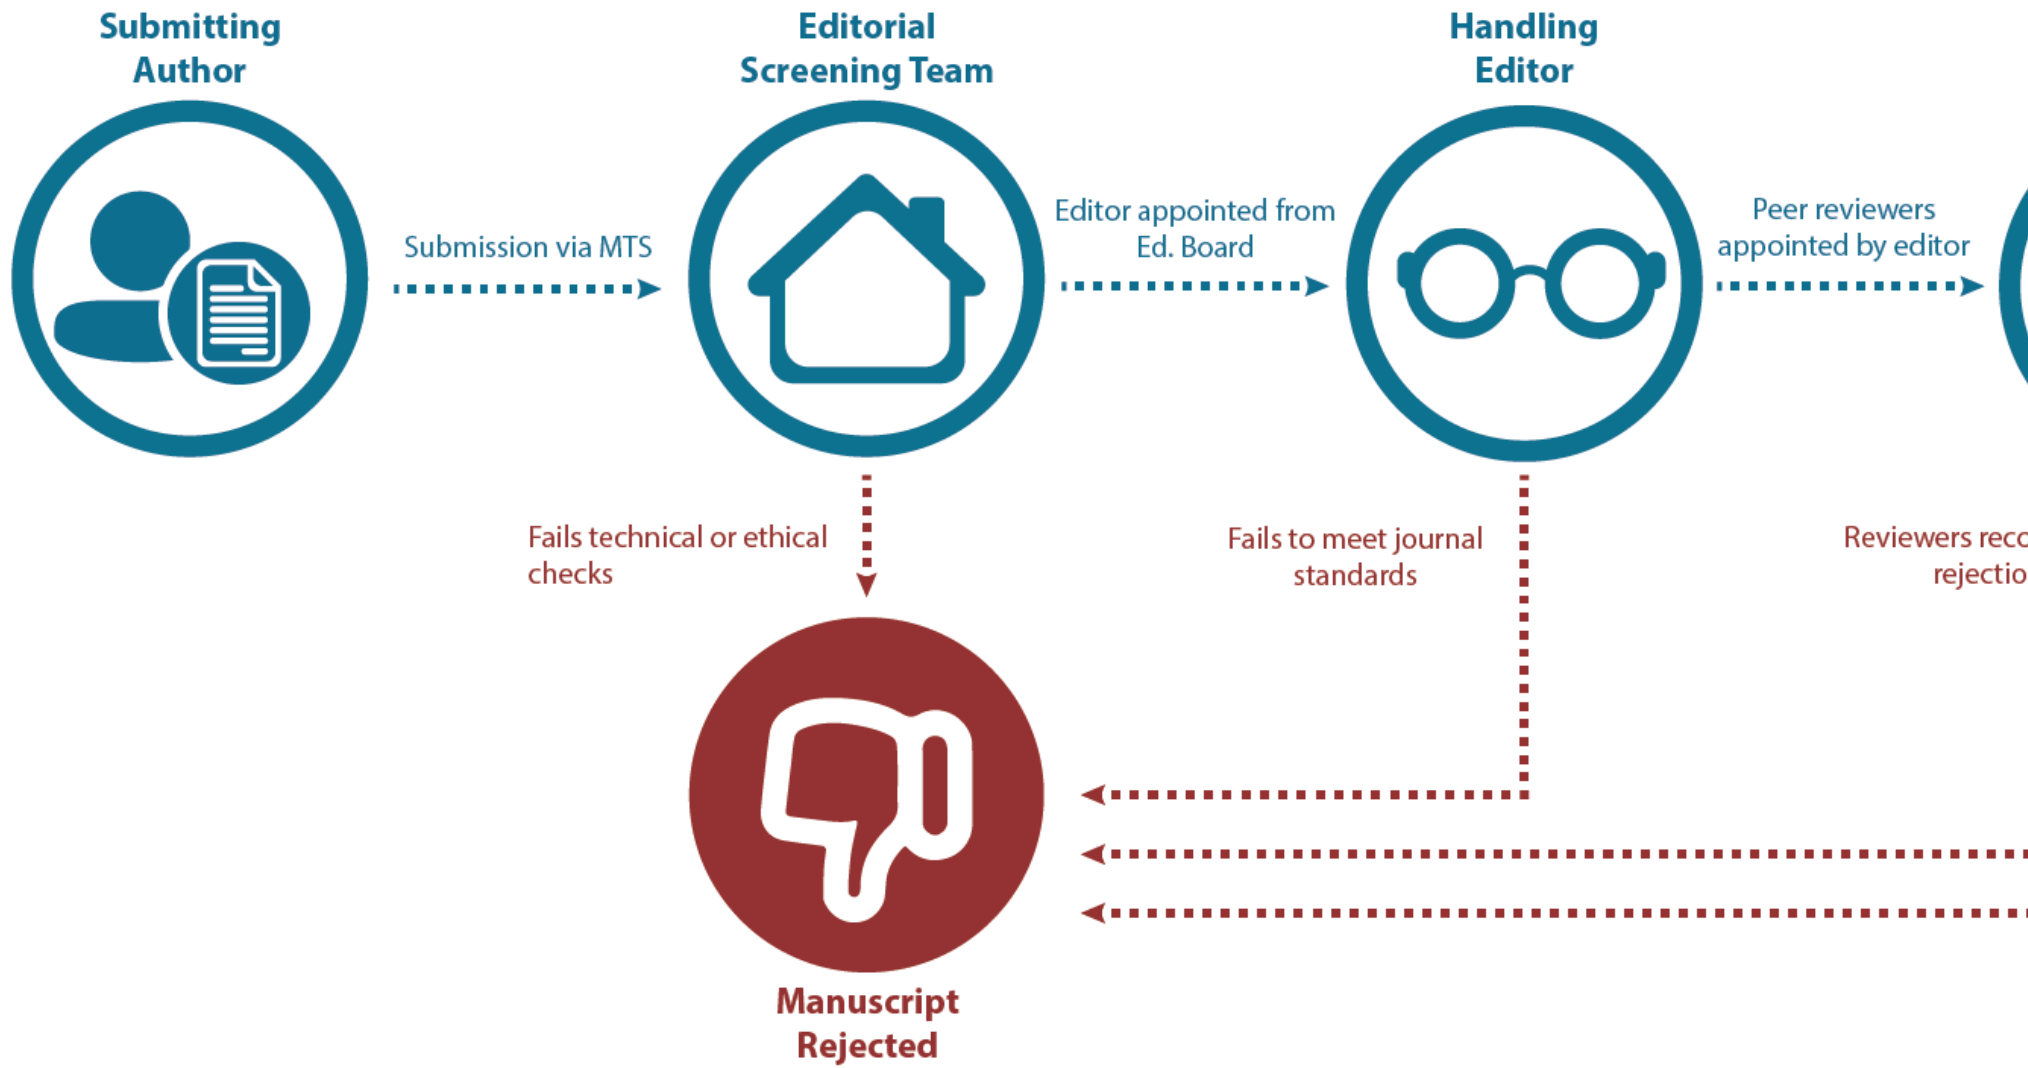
Submitting Author

Submission via MTS

Editorial Screening Team

Editor appointed from Ed. Board

Handling Editor

Peer reviewers appointed by editor

Fails technical or ethical checks

Fails to meet journal standards

Reviewers reco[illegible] rejectio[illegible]

Manuscript Rejected